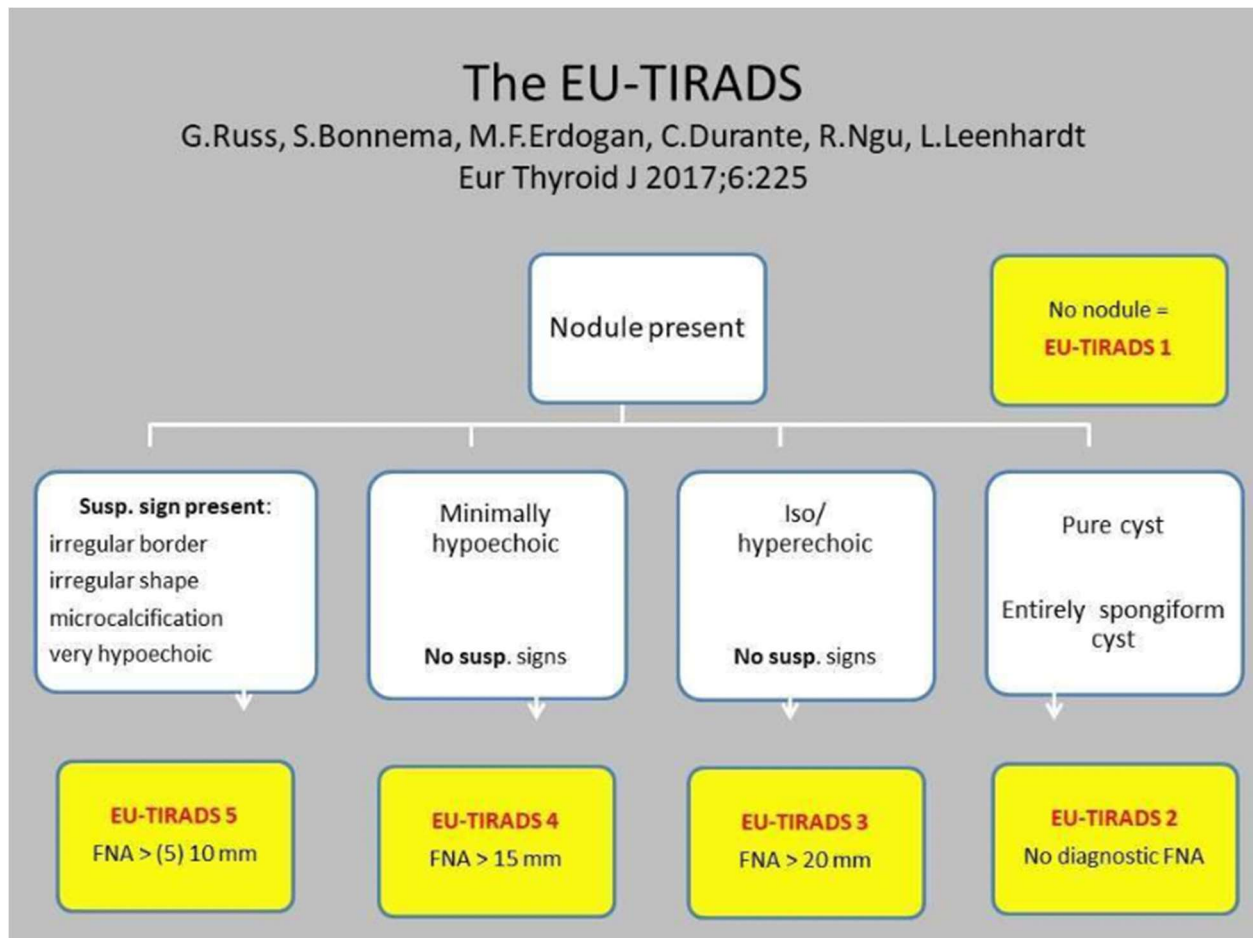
The EU-TIRADS

G.Russ, S.Bonnema, M.F.Erdogan, C.Durante, R.Ngu, L.Leenhardt
Eur Thyroid J 2017;6:225

Nodule present

No nodule =
EU-TIRADS 1

Susp. sign present:
irregular border
irregular shape
microcalcification
very hypoechoic

Minimally hypoechoic

No susp. signs

Iso/ hyperechoic

No susp. signs

Pure cyst

Entirely spongiform cyst

EU-TIRADS 5
FNA > (5) 10 mm

EU-TIRADS 4
FNA > 15 mm

EU-TIRADS 3
FNA > 20 mm

EU-TIRADS 2
No diagnostic FNA